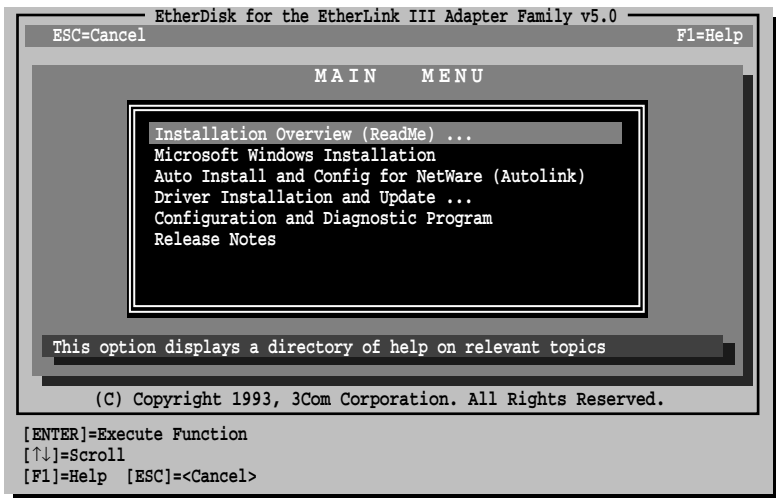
EtherDisk for the EtherLink III Adapter Family v5.0

ESC=Cancel

F1=Help

MAIN MENU

Installation Overview (ReadMe) ...
Microsoft Windows Installation
Auto Install and Config for NetWare (Autolink)
Driver Installation and Update ...
Configuration and Diagnostic Program
Release Notes

This option displays a directory of help on relevant topics

(C) Copyright 1993, 3Com Corporation. All Rights Reserved.

[ENTER]=Execute Function
[↑↓]=Scroll
[F1]=Help [ESC]=<Cancel>